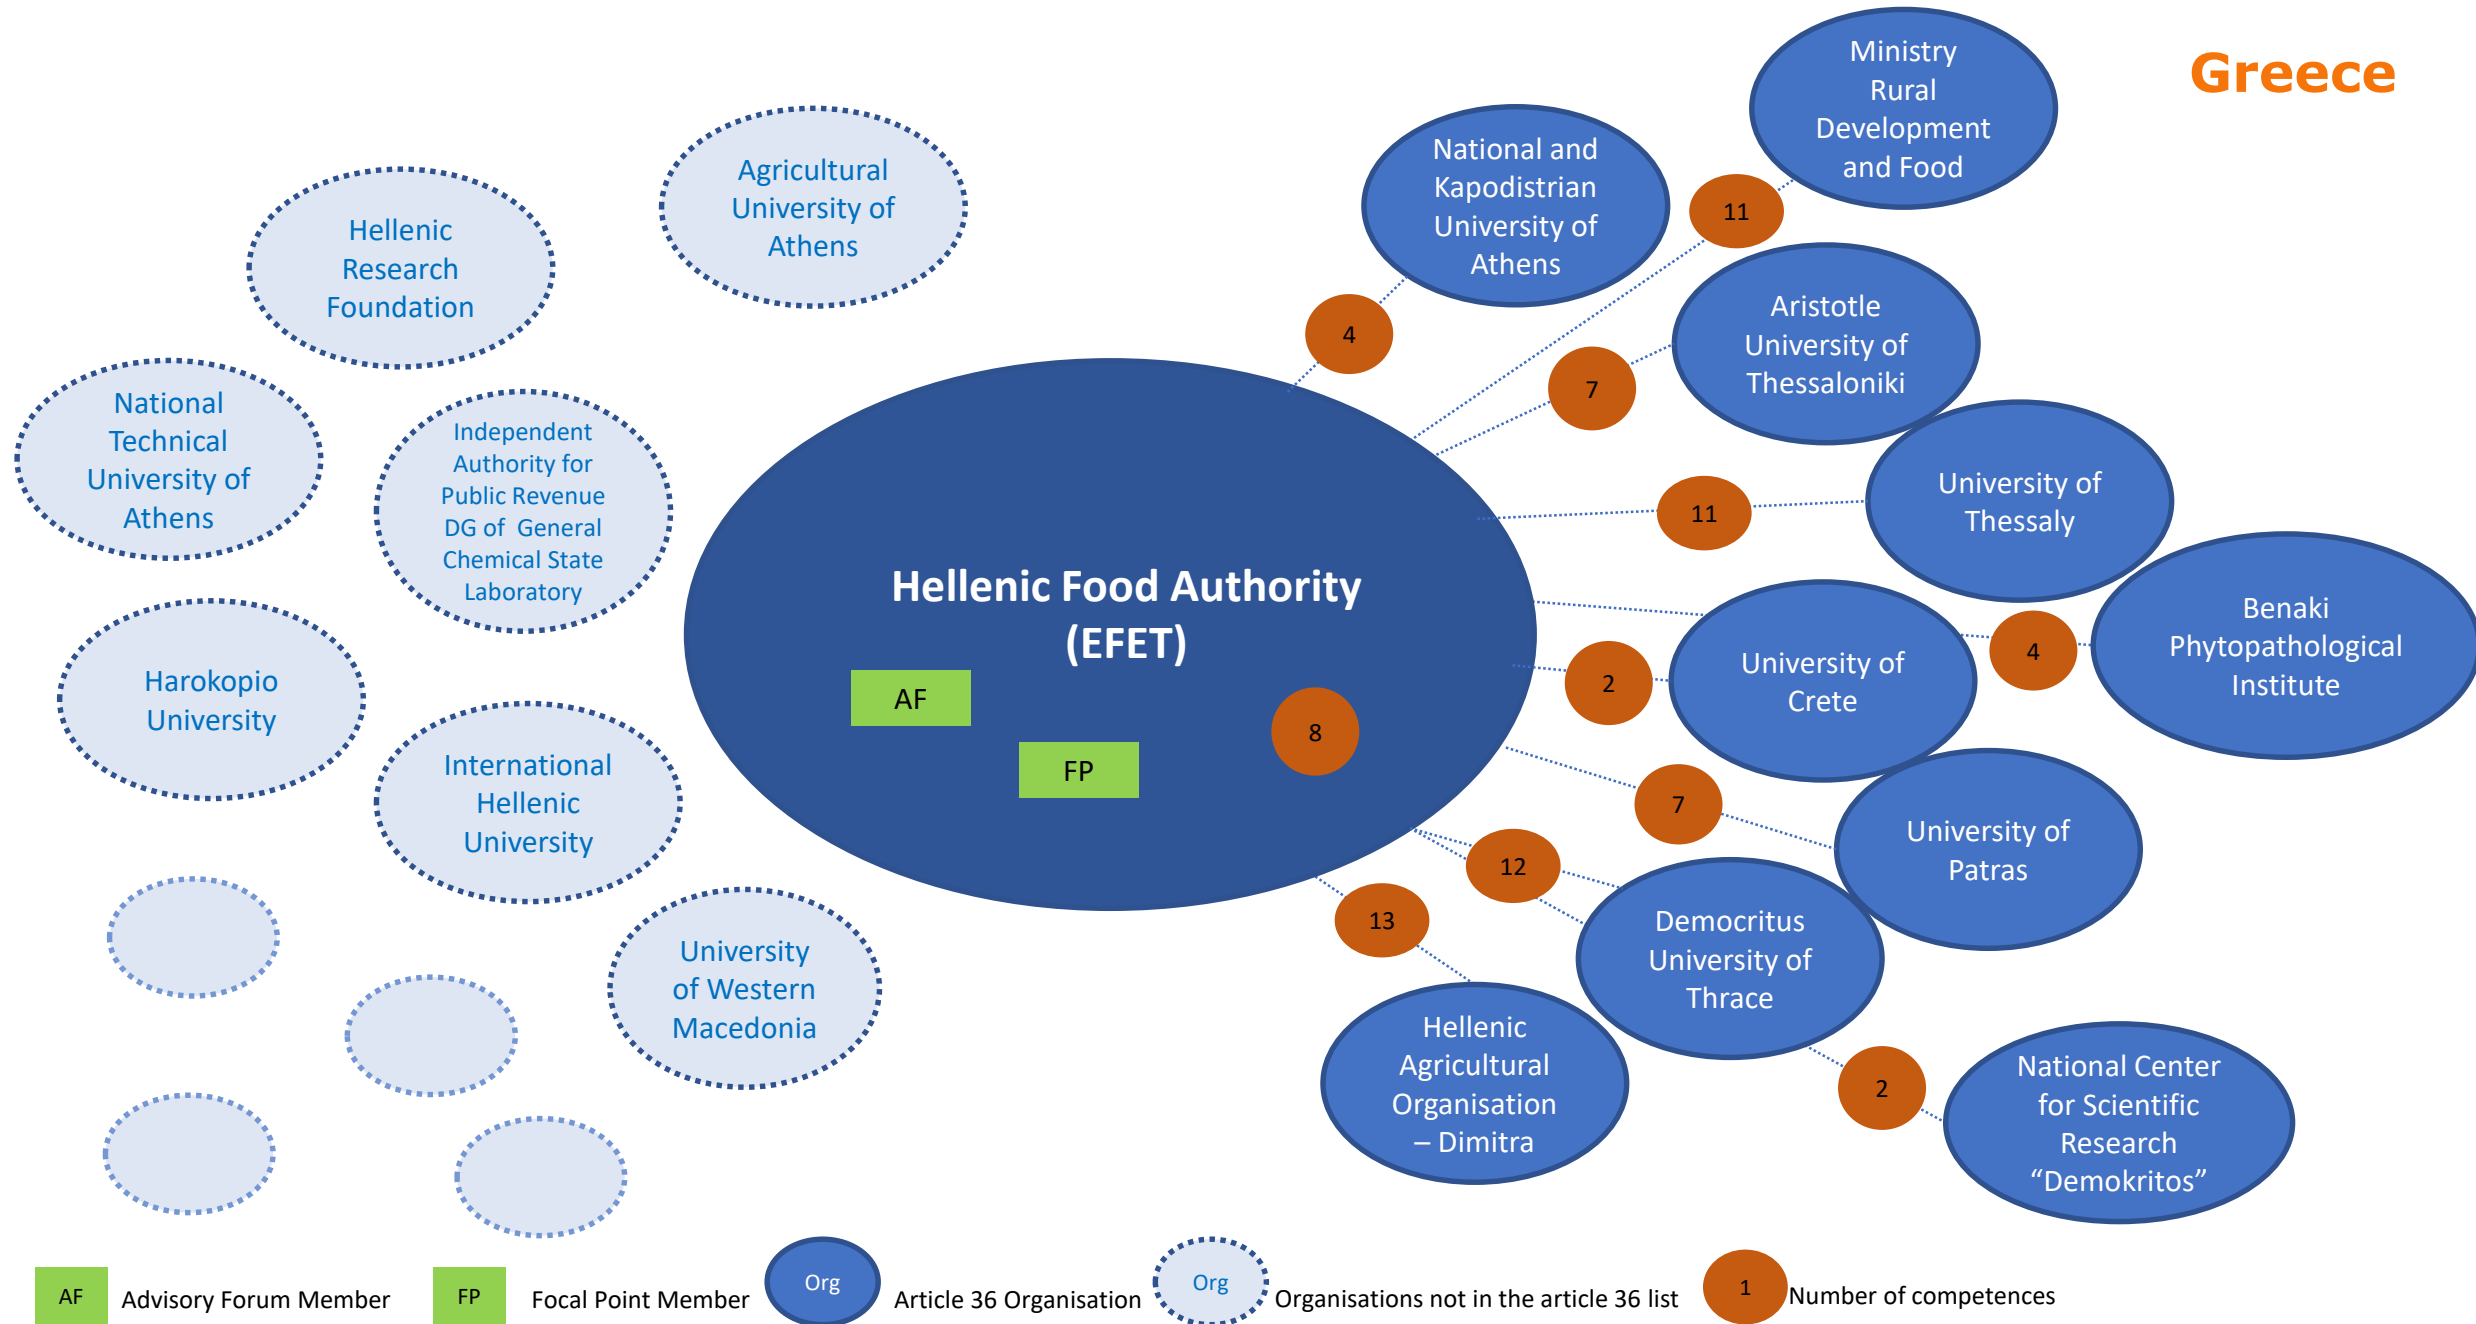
Greece

Ministry Rural Development and Food

National and Kapodistrian University of Athens

Agricultural University of Athens

Hellenic Research Foundation

11

4

Aristotle University of Thessaloniki

7

National Technical University of Athens

Independent Authority for Public Revenue DG of General Chemical State Laboratory

Hellenic Food Authority (EFET)

AF

FP

8

11

University of Thessaly

Benaki Phytopathological Institute

4

2

University of Crete

Harokopio University

International Hellenic University

7

University of Patras

12

Democritus University of Thrace

13

University of Western Macedonia

Hellenic Agricultural Organisation – Dimitra

2

National Center for Scientific Research “Demokritos”

AF Advisory Forum Member
FP Focal Point Member
Org Article 36 Organisation
Org Organisations not in the article 36 list
1 Number of competences